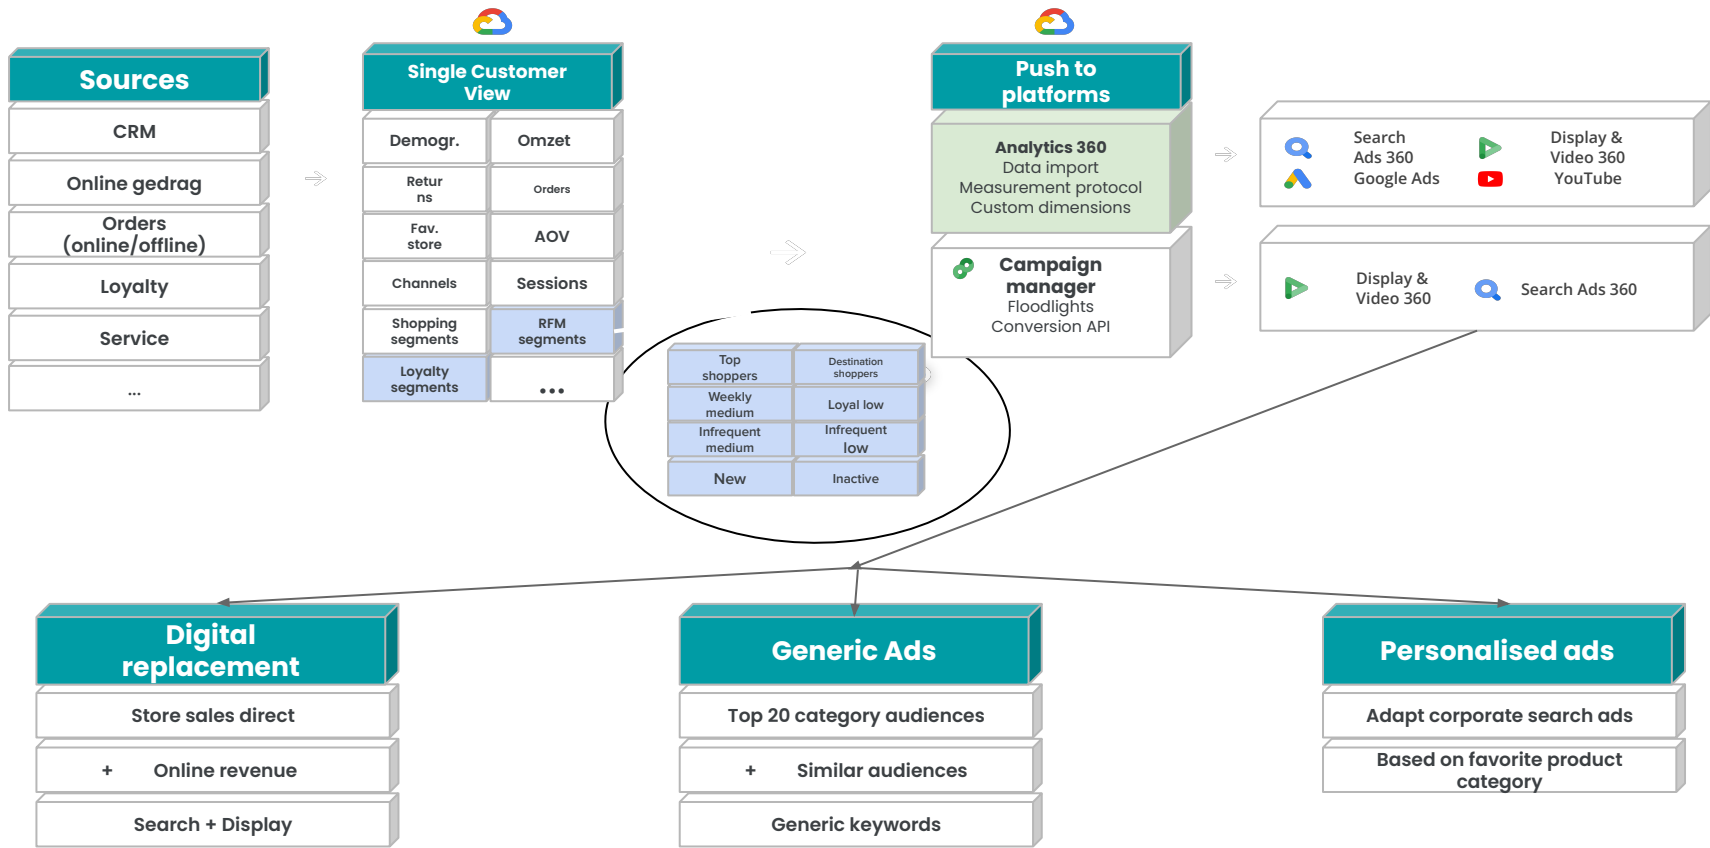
Sources

CRM

Online gedrag

Orders (online/offline)

Loyalty

Service

...

Single Customer View

Demogr.

Omzet

Retur ns

Orders

Fav. store

AOV

Channels

Sessions

Shopping segments

RFM segments

Loyalty segments

...

Top shoppers

Destination shoppers

Weekly medium

Loyal low

Infrequent medium

Infrequent low

New

Inactive

Push to platforms

Analytics 360
Data import
Measurement protocol
Custom dimensions

Campaign manager
Floodlights
Conversion API

Search Ads 360
Google Ads

Display & Video 360
YouTube

Display & Video 360

Search Ads 360

Digital replacement

Store sales direct

+ Online revenue

Search + Display

Generic Ads

Top 20 category audiences

+ Similar audiences

Generic keywords

Personalised ads

Adapt corporate search ads

Based on favorite product category